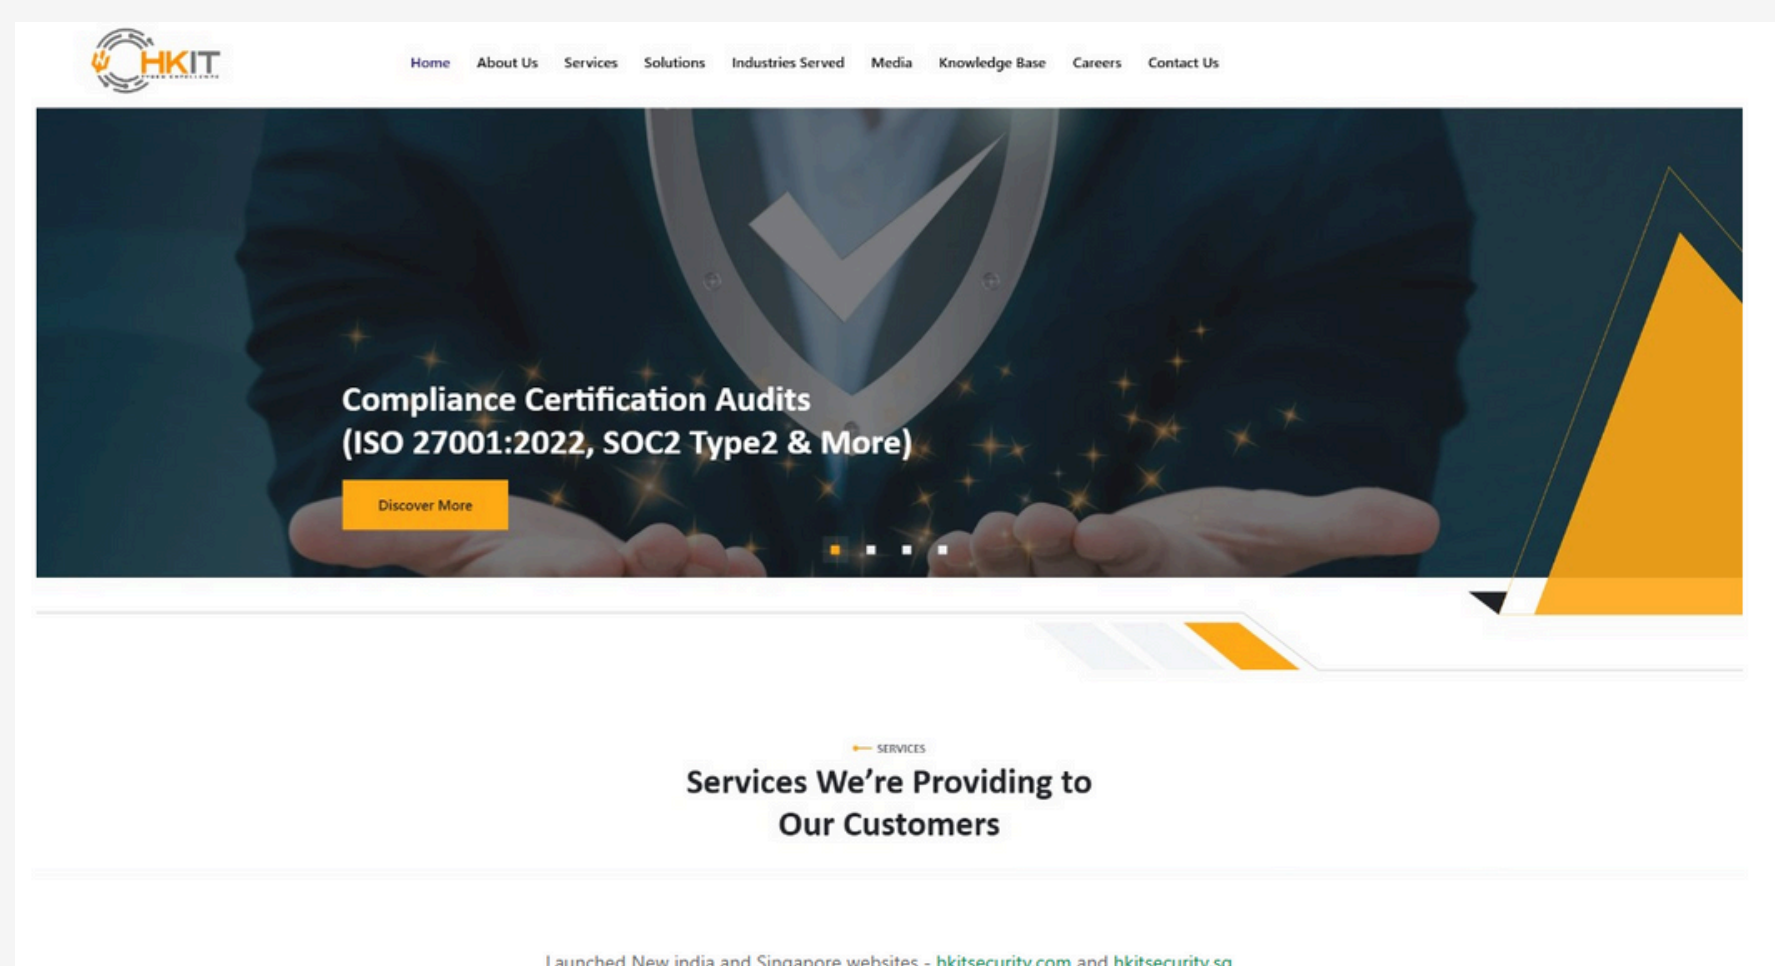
HKIT

Home About Us Services Solutions Industries Served Media Knowledge Base Careers Contact Us

Compliance Certification Audits
(ISO 27001:2022, SOC2 Type2 & More)

Discover More

SERVICES

Services We're Providing to Our Customers

Launched New india and Singapore websites - hkitsecurity.com and hkitsecurity.sg